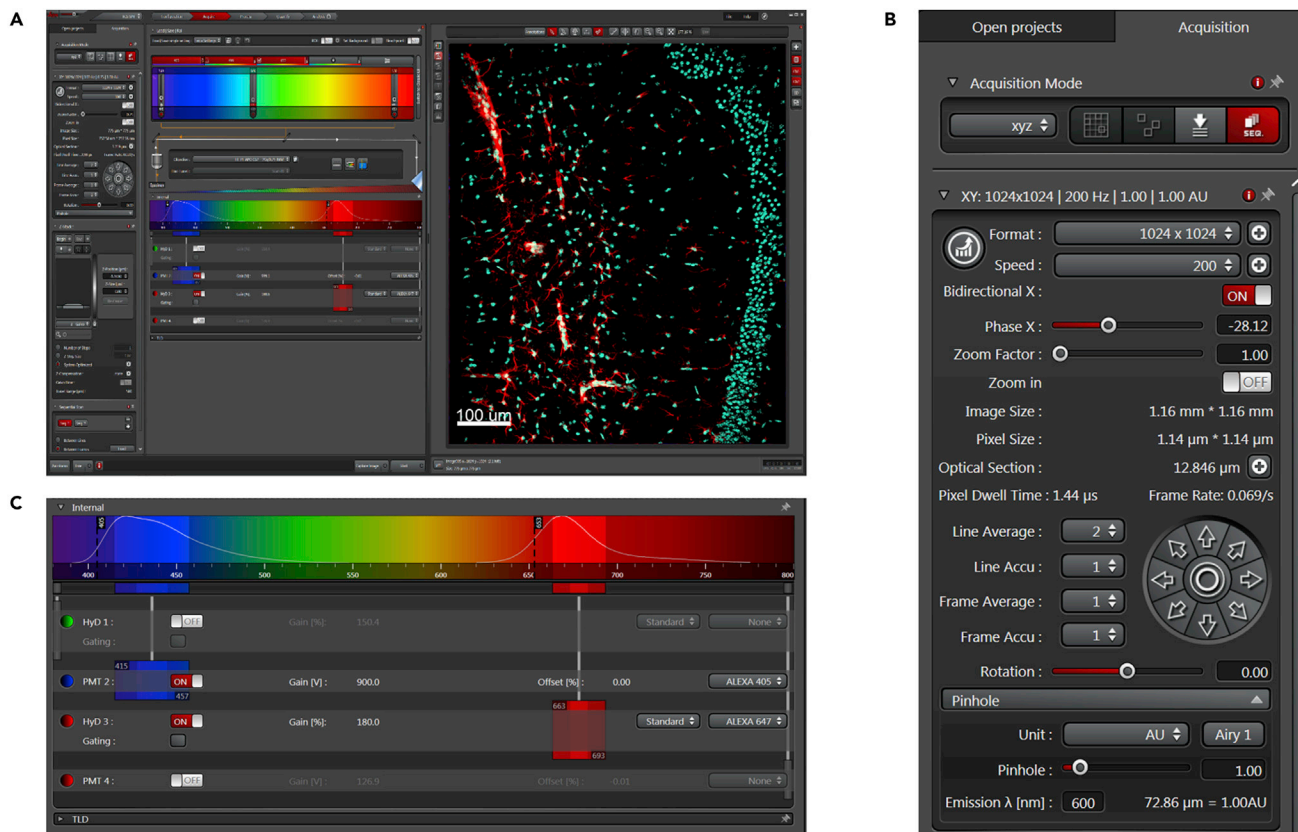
A

100 µm

B

Open projects | Acquisition

Acquisition Mode

xyz

SEQ.

XY: 1024x1024 | 200 Hz | 1.00 | 1.00 AU

Format : 1024 x 1024

Speed : 200

Bidirectional X : ON

Phase X : -28.12

Zoom Factor : 1.00

Zoom in OFF

Image Size : 1.16 mm * 1.16 mm

Pixel Size : 1.14 µm * 1.14 µm

Optical Section : 12.846 µm

Pixel Dwell Time : 1.44 µs Frame Rate: 0.069/s

Line Average : 2

Line Accu : 1

Frame Average : 1

Frame Accu : 1

Rotation : 0.00

Pinhole

Unit : AU Airy 1

Pinhole : 1.00

Emission λ [nm] : 600 72.86 µm = 1.00AU

C

Internal

405 663

400 450 500 550 600 650 700 750 800

HyD 1 : OFF Gain [%]: 150.4 Standard None

Gating :

415

PMT 2 : ON Gain [V]: 900.0 Offset [%]: 0.00 ALEXA 405

457

663

HyD 3 : ON Gain [%]: 180.0 Standard ALEXA 647

Gating :

693

PMT 4 : OFF Gain [V]: 126.9 Offset [%]: -0.01 None

TLD